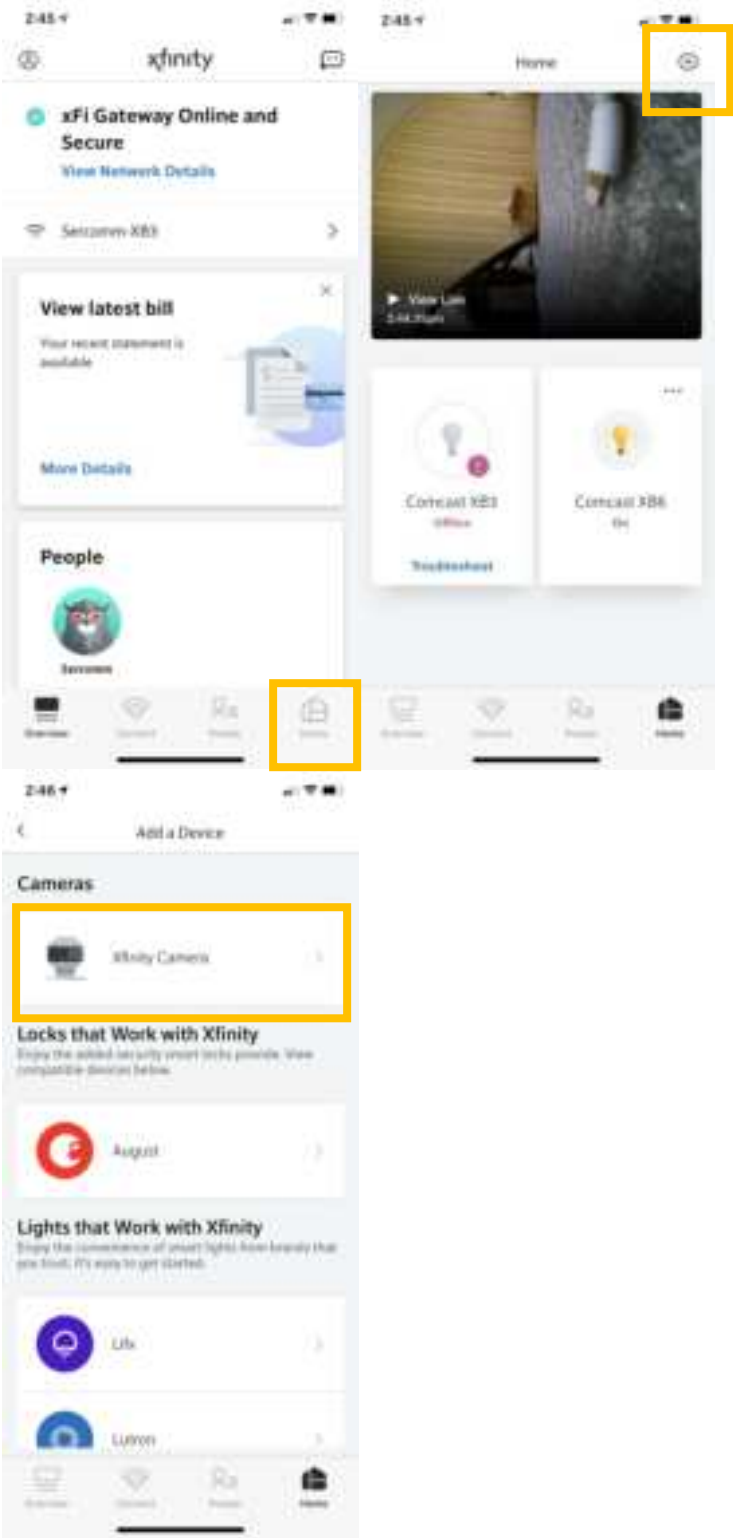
2:45

xfinity

xFi Gateway Online and Secure

View Network Details

Sercomm XB3

View latest bill

Your recent statement is available

More Details

People

Sercomm

Overview

Connect

People

Home

2:45

Home

View Live

2:45 PM

Comcast XB3

Offline

Troubleshoot

Comcast XB6

On

Overview

Connect

People

Home

2:46

Add a Device

Cameras

Xfinity Camera

Locks that Work with Xfinity

Enjoy the added security smart locks provide. View compatible devices below.

August

Lights that Work with Xfinity

Enjoy the convenience of smart lights from brands that you trust. It's easy to get started.

Lifx

Lutron

Overview

Connect

People

Home